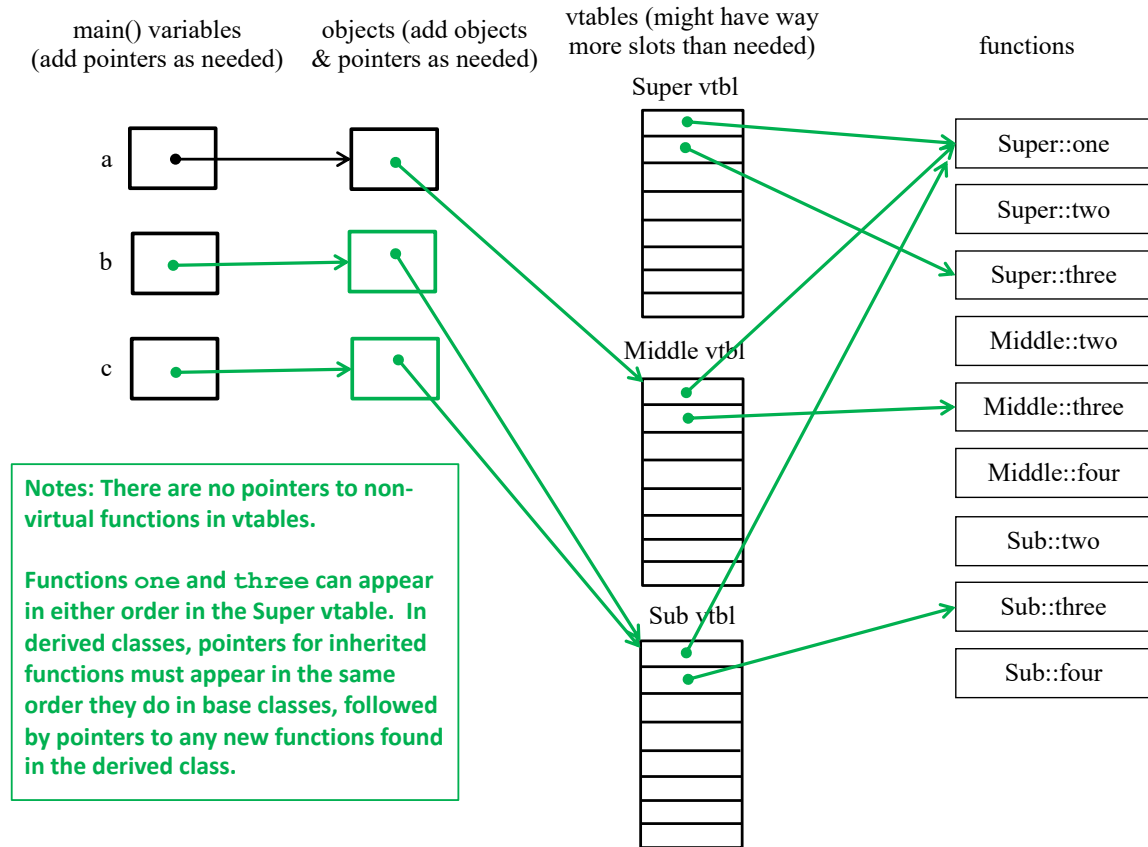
main() variables
(add pointers as needed)

objects (add objects & pointers as needed)

vtables (might have way more slots than needed)

functions

Super vtbl

a

b

c

Middle vtbl

Sub vtbl

Super::one

Super::two

Super::three

Middle::two

Middle::three

Middle::four

Sub::two

Sub::three

Sub::four

Notes: There are no pointers to non-virtual functions in vtables.

Functions one and three can appear in either order in the Super vtable. In derived classes, pointers for inherited functions must appear in the same order they do in base classes, followed by pointers to any new functions found in the derived class.